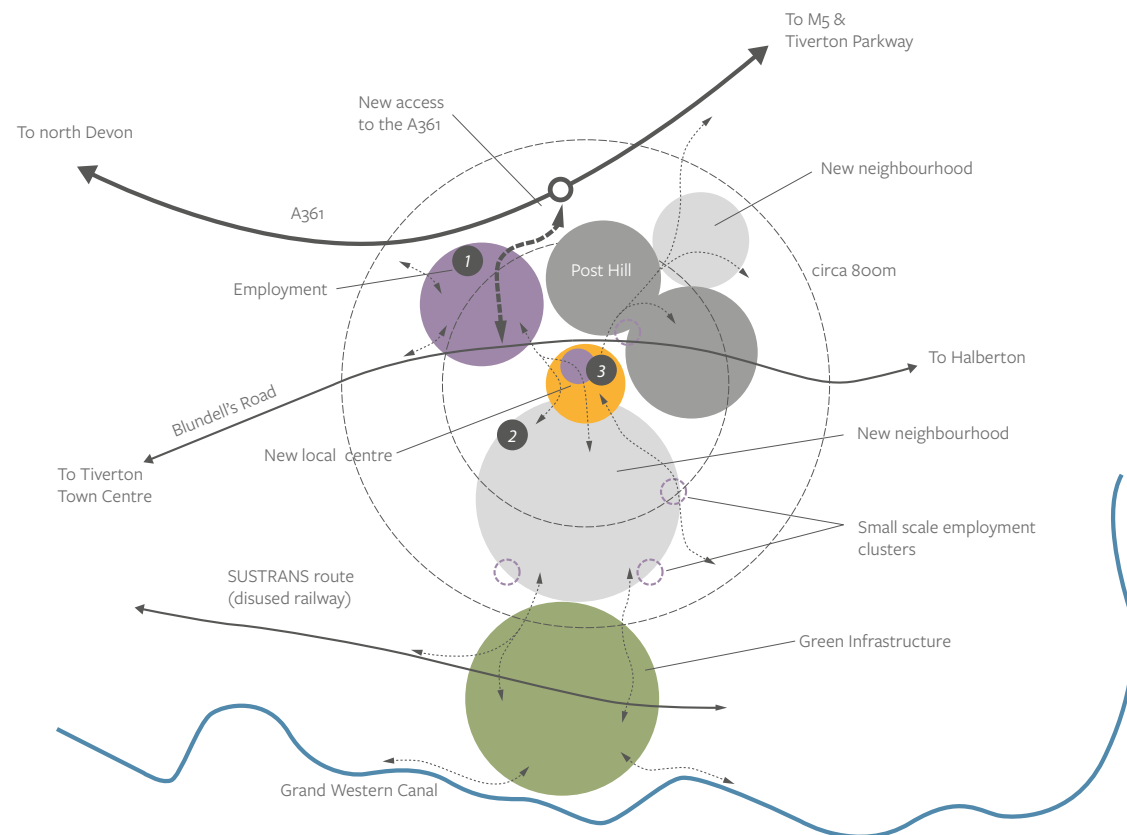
To M5 &
Tiverton Parkway

New access
to the A361

To north Devon

New neighbourhood

A361

1

Post Hill

circa 800m

Employment

3

To Halberton

Blundell's Road

2

New neighbourhood

New local centre

To Tiverton
Town Centre

Small scale employment
clusters

SUSTRANS route
(disused railway)

Green Infrastructure

Grand Western Canal